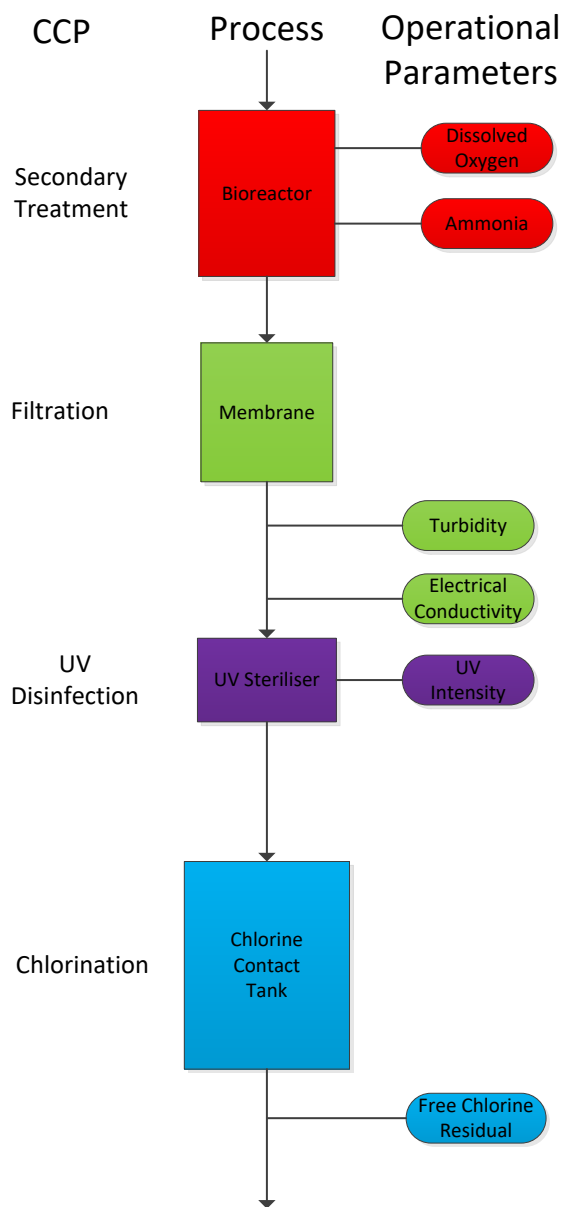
CCP

Process

Operational Parameters

Secondary Treatment

Bioreactor

Dissolved Oxygen

Ammonia

Filtration

Membrane

Turbidity

Electrical Conductivity

UV Disinfection

UV Steriliser

UV Intensity

Chlorination

Chlorine Contact Tank

Free Chlorine Residual